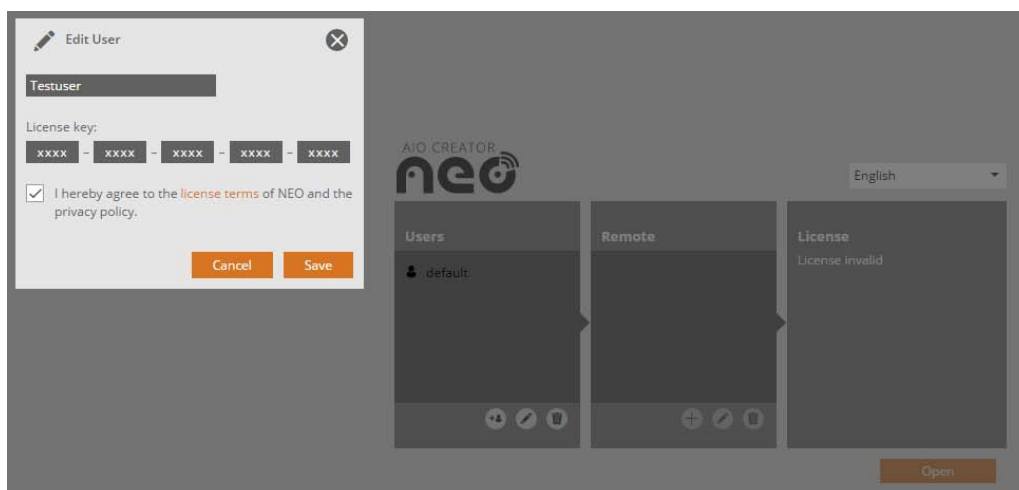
Edit User

Testuser

License key:

XXXX - XXXX - XXXX - XXXX - XXXX

I hereby agree to the license terms of NEO and the privacy policy.

Cancel Save

AIO CREATOR neo

English

Users

default

Remote

License

License invalid

Open